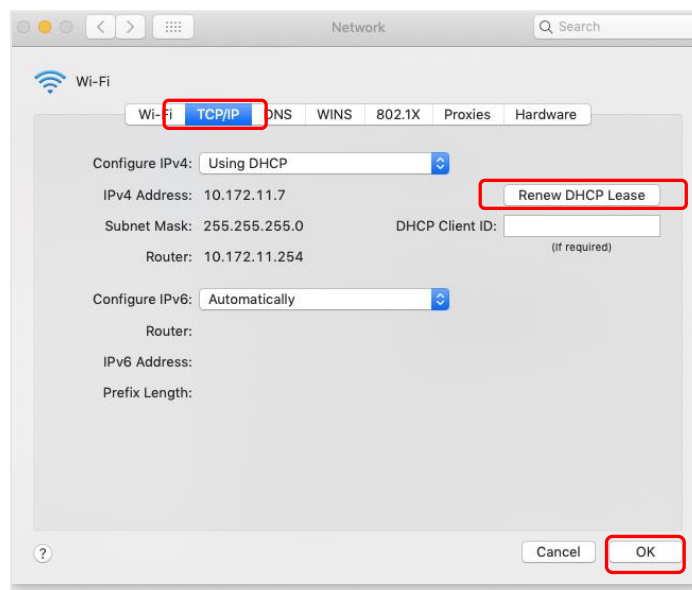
Network

Search

Wi-Fi

Wi-Fi TCP/IP DNS WINS 802.1X Proxies Hardware

Configure IPv4: Using DHCP

IPv4 Address: 10.172.11.7

Renew DHCP Lease

Subnet Mask: 255.255.255.0

DHCP Client ID:

(If required)

Router: 10.172.11.254

Configure IPv6: Automatically

Router:

IPv6 Address:

Prefix Length:

?

Cancel

OK